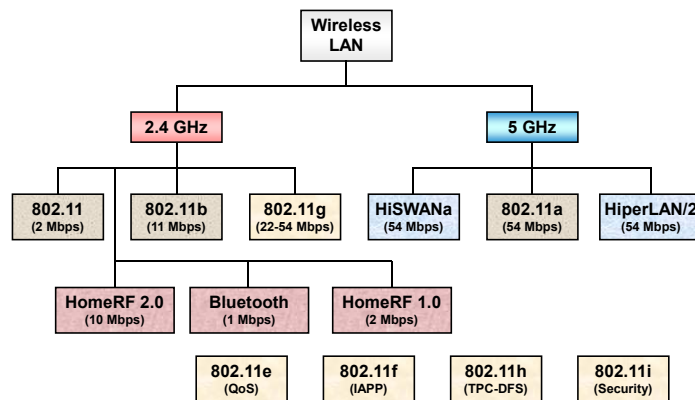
Wireless LAN

2.4 GHz

5 GHz

802.11
(2 Mbps)

802.11b
(11 Mbps)

802.11g
(22-54 Mbps)

HiSWANa
(54 Mbps)

802.11a
(54 Mbps)

HiperLAN/2
(54 Mbps)

HomeRF 2.0
(10 Mbps)

Bluetooth
(1 Mbps)

HomeRF 1.0
(2 Mbps)

802.11e
(QoS)

802.11f
(IAPP)

802.11h
(TPC-DFS)

802.11i
(Security)